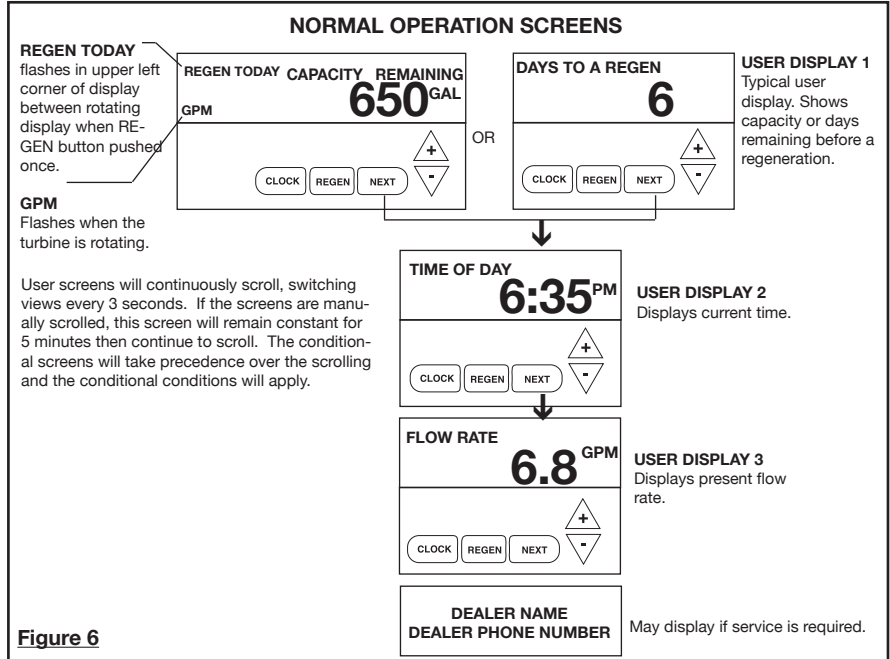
NORMAL OPERATION SCREENS

REGEN TODAY
flashes in upper left corner of display between rotating display when REGEN button pushed once.

REGEN TODAY CAPACITY REMAINING
650 GAL
GPM

+
-
CLOCK REGEN NEXT

OR

DAYS TO A REGEN
6

+
-
CLOCK REGEN NEXT

USER DISPLAY 1
Typical user display. Shows capacity or days remaining before a regeneration.

GPM
Flashes when the turbine is rotating.

User screens will continuously scroll, switching views every 3 seconds. If the screens are manually scrolled, this screen will remain constant for 5 minutes then continue to scroll. The conditional screens will take precedence over the scrolling and the conditional conditions will apply.

TIME OF DAY
6:35 PM

+
-
CLOCK REGEN NEXT

USER DISPLAY 2
Displays current time.

FLOW RATE
6.8 GPM

+
-
CLOCK REGEN NEXT

USER DISPLAY 3
Displays present flow rate.

DEALER NAME
DEALER PHONE NUMBER

May display if service is required.

Figure 6